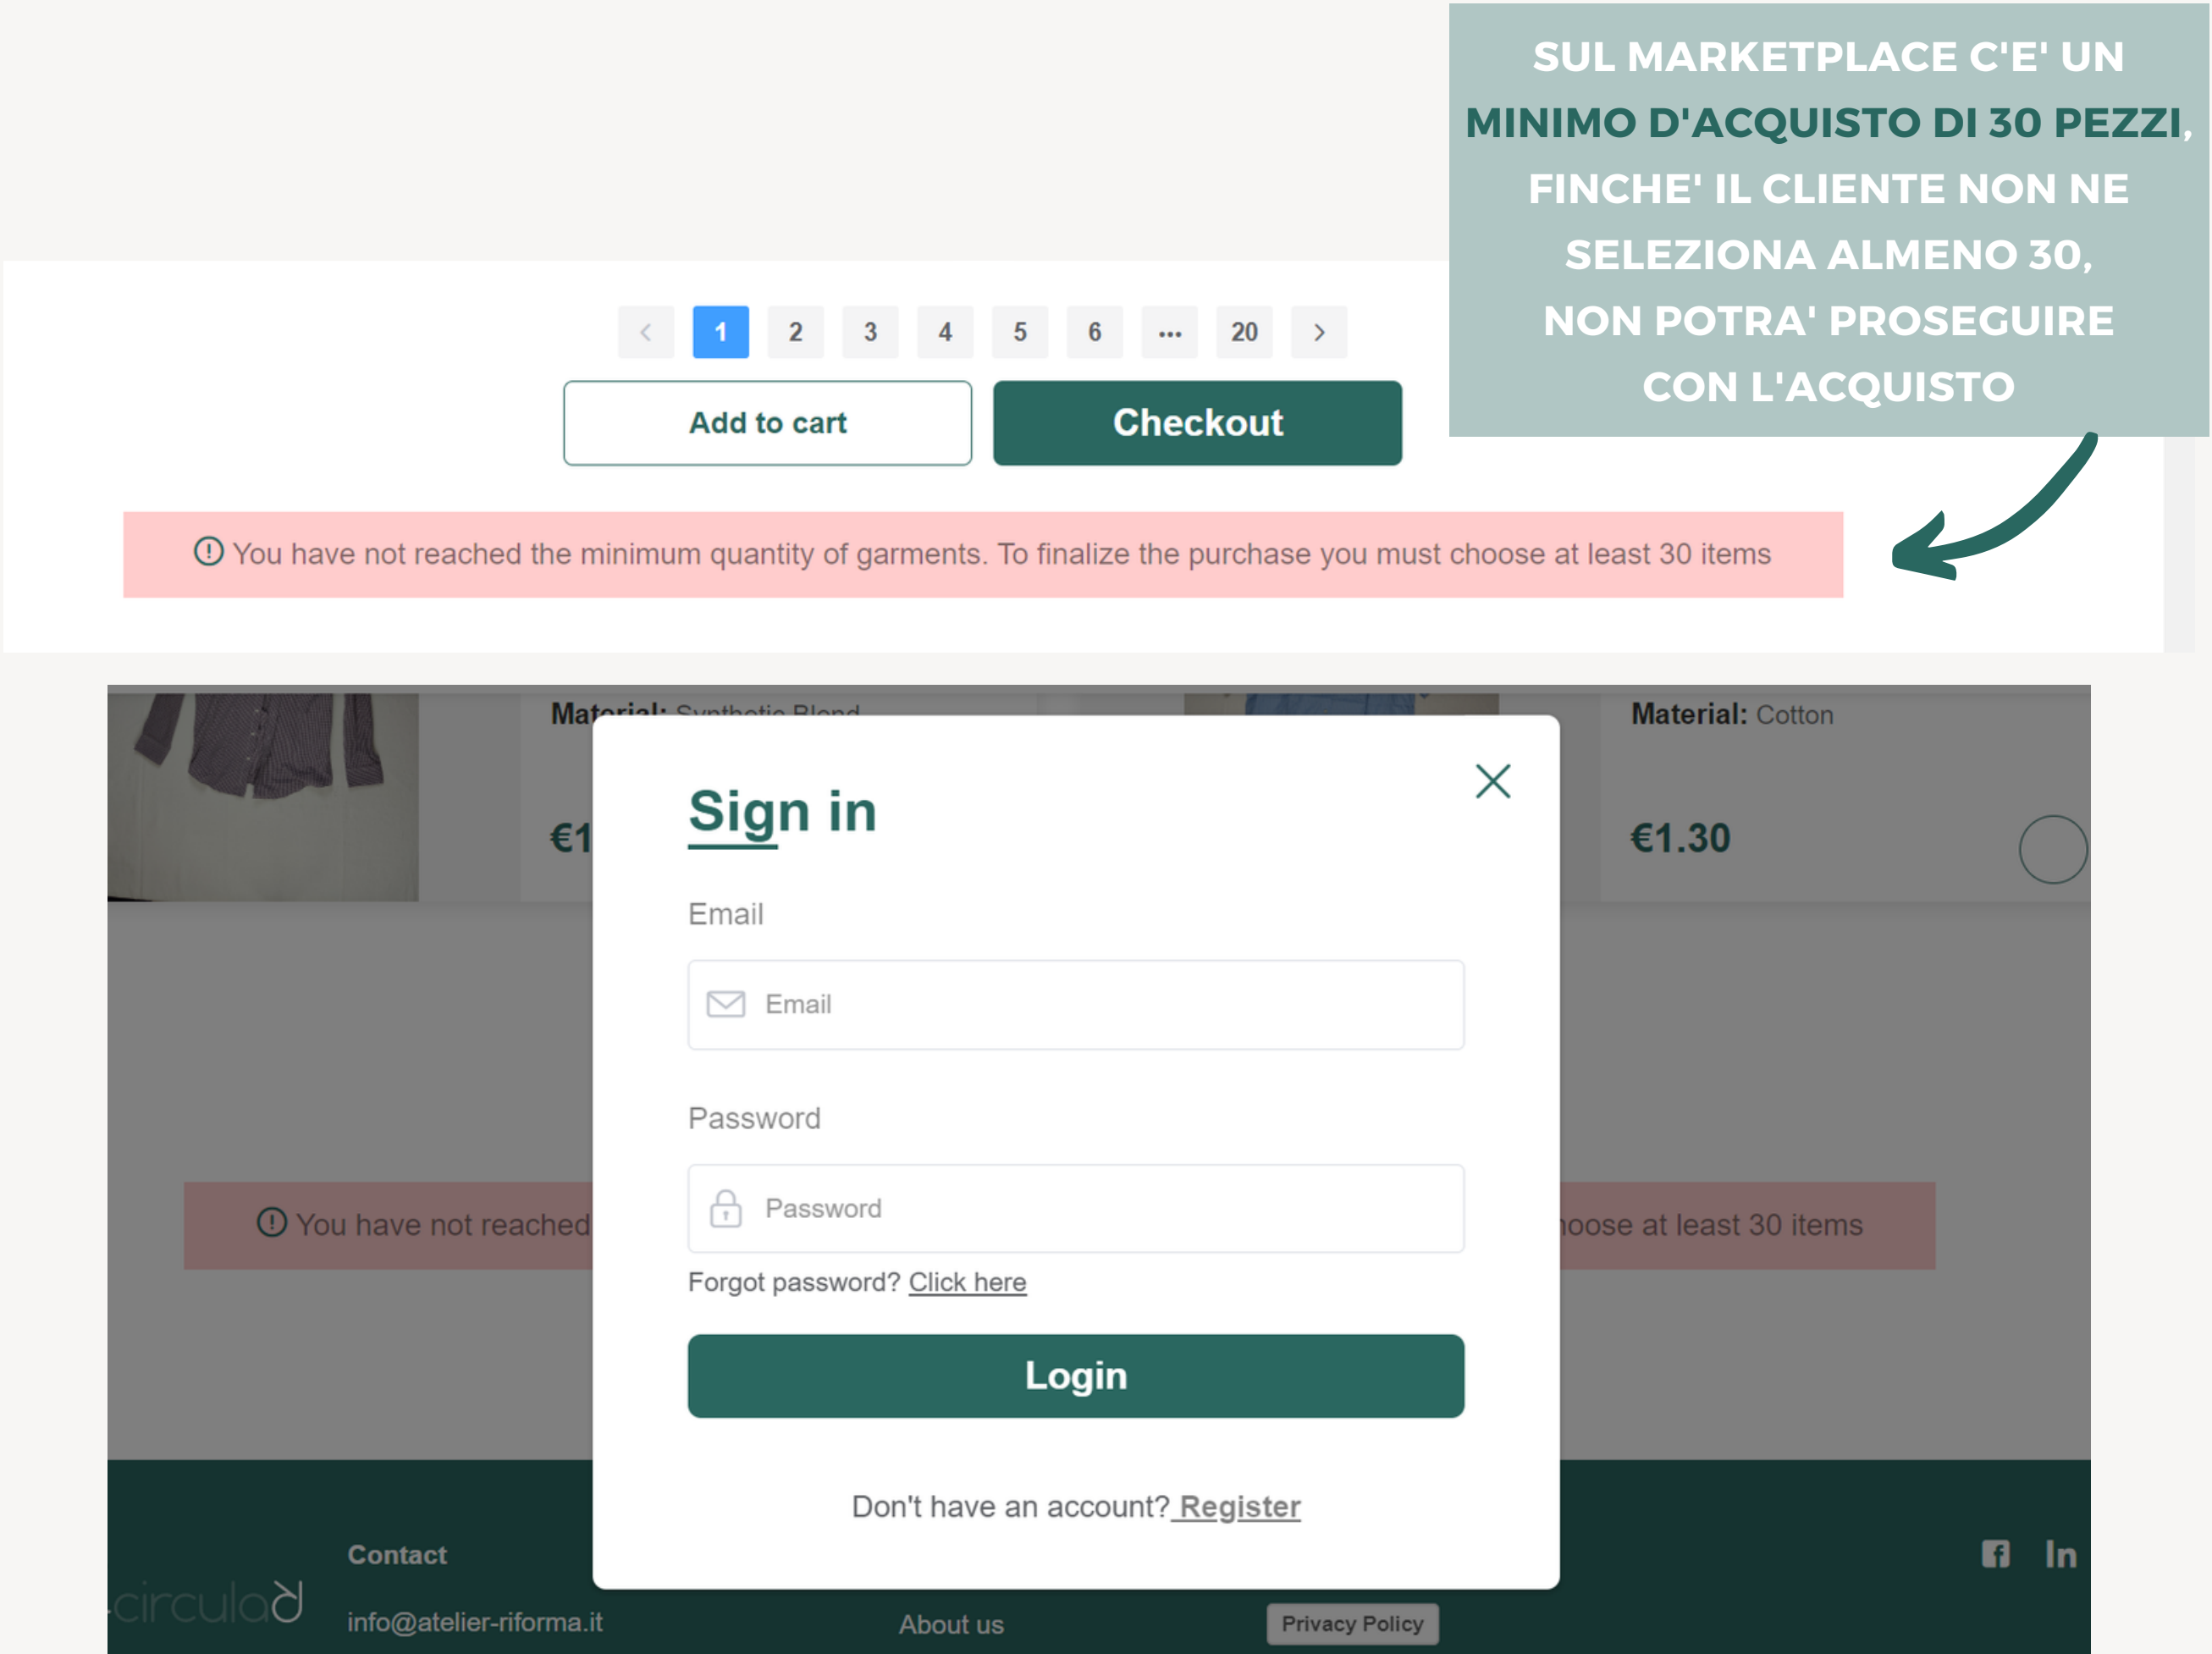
SUL MARKETPLACE C'E' UN MINIMO D'ACQUISTO DI 30 PEZZI, FINCHE' IL CLIENTE NON NE SELEZIONA ALMENO 30, NON POTRA' PROSEGUIRE CON L'ACQUISTO

< 1 2 3 4 5 6 ... 20 >

Add to cart

Checkout

You have not reached the minimum quantity of garments. To finalize the purchase you must choose at least 30 items

Material: Synthetic Blend

€1

Material: Cotton

€1.30

Sign in

Email

Email

Password

Password

Forgot password? Click here

Login

Don't have an account? Register

You have not reached

hoose at least 30 items

circulad

Contact

info@atelier-riforma.it

About us

Privacy Policy